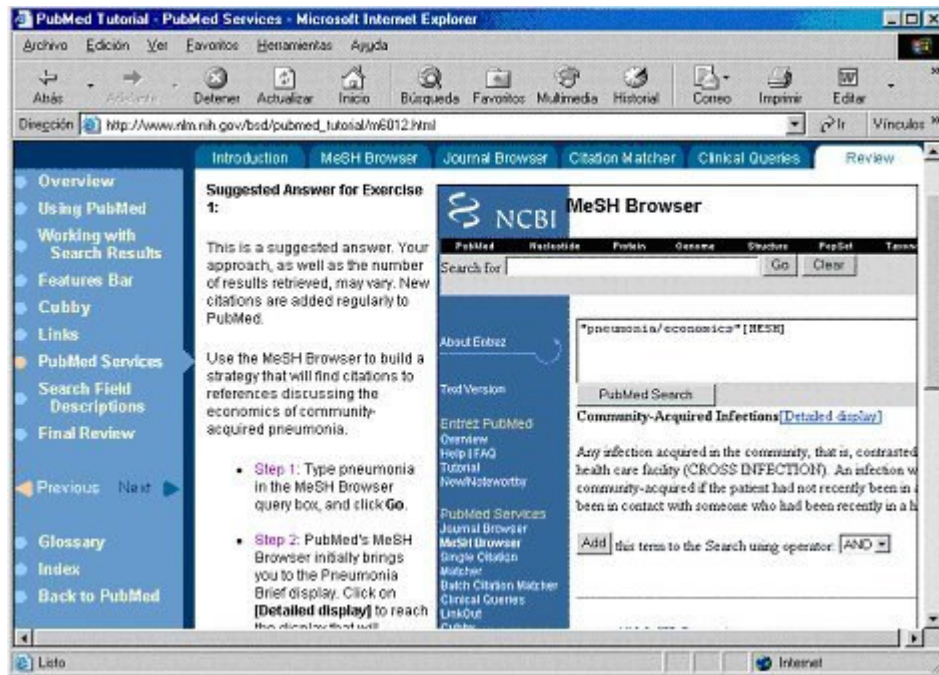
PubMed Tutorial - PubMed Services - Microsoft Internet Explorer

Archivo Edición Ver Favoritos Herramientas Ayuda

Atrás Adelante Detener Actualizar Inicio Búsqueda Favoritos Multimedia Historial Correo Imprimir Editar

Dirección http://www.nlm.nih.gov/bsd/pubmed_tutorial/m6012.html Ir Vínculos

Introduction MeSH Browser Journal Browser Citation Matcher Clinical Queries Review

Overview
Using PubMed
Working with Search Results
Features Bar
Cubby
Links
PubMed Services
Search Field Descriptions
Final Review

Previous Next

Glossary
Index
Back to PubMed

Suggested Answer for Exercise 1:

This is a suggested answer. Your approach, as well as the number of results retrieved, may vary. New citations are added regularly to PubMed.

Use the MeSH Browser to build a strategy that will find citations to references discussing the economics of community-acquired pneumonia.

• Step 1: Type pneumonia in the MeSH Browser query box, and click Go.

• Step 2: PubMed's MeSH Browser initially brings you to the Pneumonia Brief display. Click on [Detailed display] to reach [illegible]

NCBI MeSH Browser

PubMed Nucleotide Protein Genome Structure PopSet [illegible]

Search for Go Clear

About Entrez

Text Version

Entrez PubMed
Overview
Help | FAQ
Tutorial
New/Noteworthy

PubMed Services
Journal Browser
MeSH Browser
Single Citation Matcher
Batch Citation Matcher
Clinical Queries
LinkOut
Cubby

"pneumonia/economics"[MESH]

PubMed Search

Community-Acquired Infections[Detailed display]

Any infection acquired in the community, that is, contrasted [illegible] health care facility (CROSS INFECTION). An infection w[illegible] community-acquired if the patient had not recently been in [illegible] been in contact with someone who had been recently in a h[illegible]

Add this term to the Search using operator: AND

Listo Internet